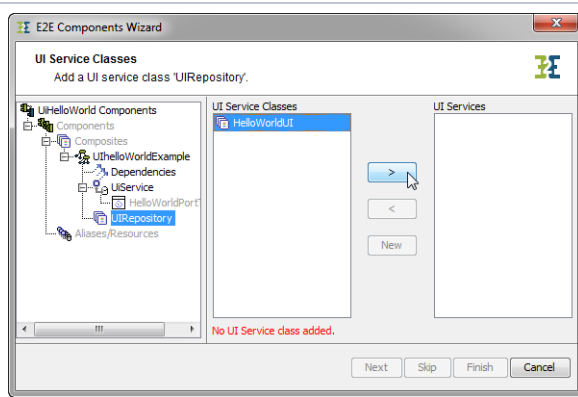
E2E Components Wizard

UI Service Classes
Add a UI service class 'UIRepository'.

UIHelloWorld Components
Components
Composites
UIhelloWorldExample
Dependencies
UiService
HelloWorldPort
UIRepository
Aliases/Resources

UI Service Classes
HelloWorldUI

>
<
New

UI Services

No UI Service class added.

Next
Skip
Finish
Cancel